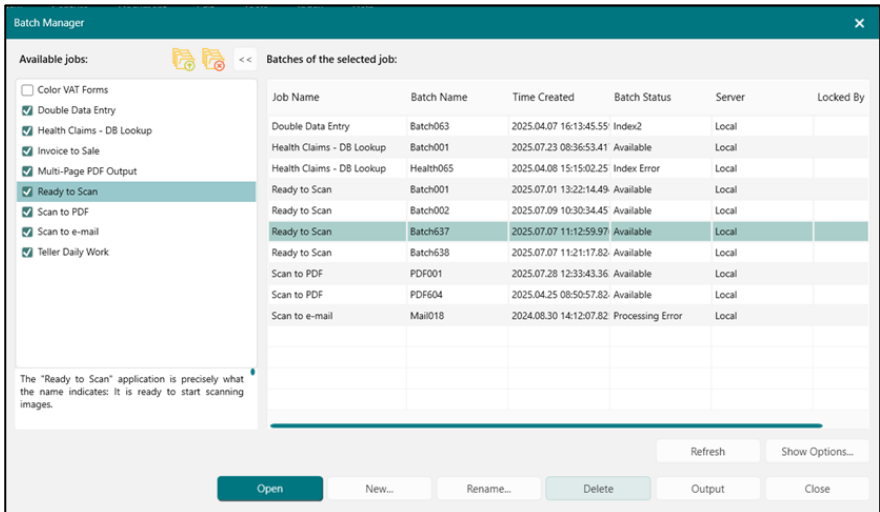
Batch Manager

Available jobs:

<<

Batches of the selected job:

Color VAT Forms
Double Data Entry
Health Claims - DB Lookup
Invoice to Sale
Multi-Page PDF Output
Ready to Scan
Scan to PDF
Scan to e-mail
Teller Daily Work

| Job Name | Batch Name | Time Created | Batch Status | Server | Locked By |
|---|---|---|---|---|---|
| Double Data Entry | Batch063 | 2025.04.07 16:13:45.55 | Index2 | Local | |
| Health Claims - DB Lookup | Batch001 | 2025.07.23 08:36:53.41 | Available | Local | |
| Health Claims - DB Lookup | Health065 | 2025.04.08 15:15:02.25 | Index Error | Local | |
| Ready to Scan | Batch001 | 2025.07.01 13:22:14.49 | Available | Local | |
| Ready to Scan | Batch002 | 2025.07.09 10:30:34.45 | Available | Local | |
| Ready to Scan | Batch637 | 2025.07.07 11:12:59.97 | Available | Local | |
| Ready to Scan | Batch638 | 2025.07.07 11:21:17.82 | Available | Local | |
| Scan to PDF | PDF001 | 2025.07.28 12:33:43.36 | Available | Local | |
| Scan to PDF | PDF604 | 2025.04.25 08:50:57.82 | Available | Local | |
| Scan to e-mail | Mail018 | 2024.08.30 14:12:07.82 | Processing Error | Local | |

The "Ready to Scan" application is precisely what the name indicates: It is ready to start scanning images.

Refresh
Show Options...

Open
New...
Rename...
Delete
Output
Close